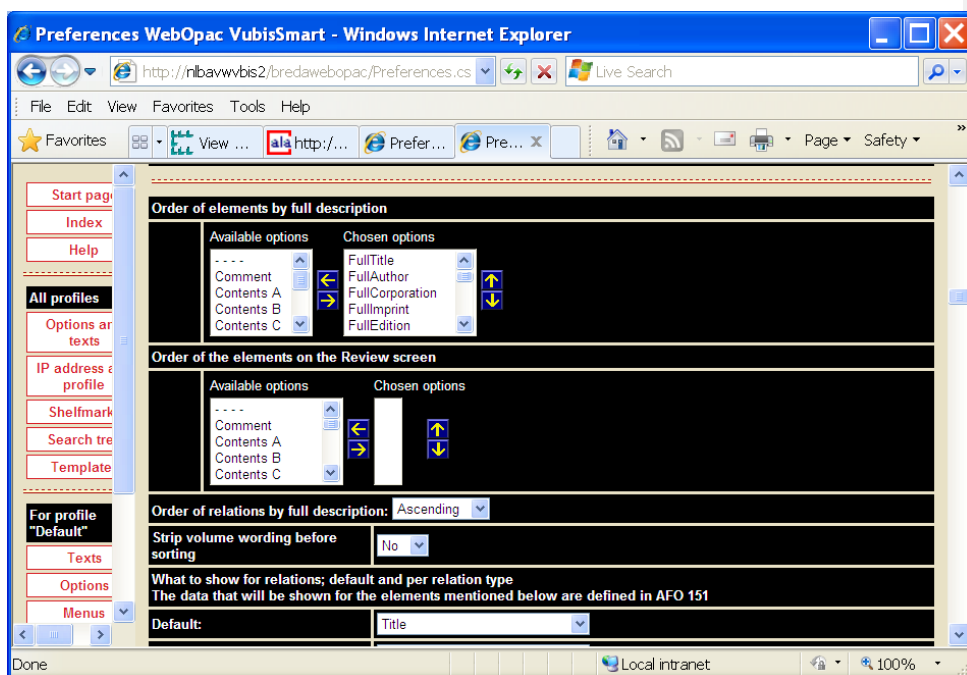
Preferences WebOpac VubisSmart - Windows Internet Explorer

http://nlbavwvbis2/bredawebopac/Preferences.cs

Live Search

File Edit View Favorites Tools Help

Favorites

View ...

http:/...

Prefer...

Pre...

Page ▾ Safety ▾

Start pag

Index

Help

All profiles

Options ar texts

IP address a profile

Shelfmark

Search tre

Template

For profile "Default"

Texts

Options

Menus

Order of elements by full description

Available options

- - - -
Comment
Contents A
Contents B
Contents C

Chosen options

FullTitle
FullAuthor
FullCorporation
FullImprint
FullEdition

Order of the elements on the Review screen

Available options

- - - -
Comment
Contents A
Contents B
Contents C

Chosen options

Order of relations by full description: Ascending

Strip volume wording before sorting

No

What to show for relations; default and per relation type
The data that will be shown for the elements mentioned below are defined in AFO 151

Default:

Title

Done

Local intranet

100%